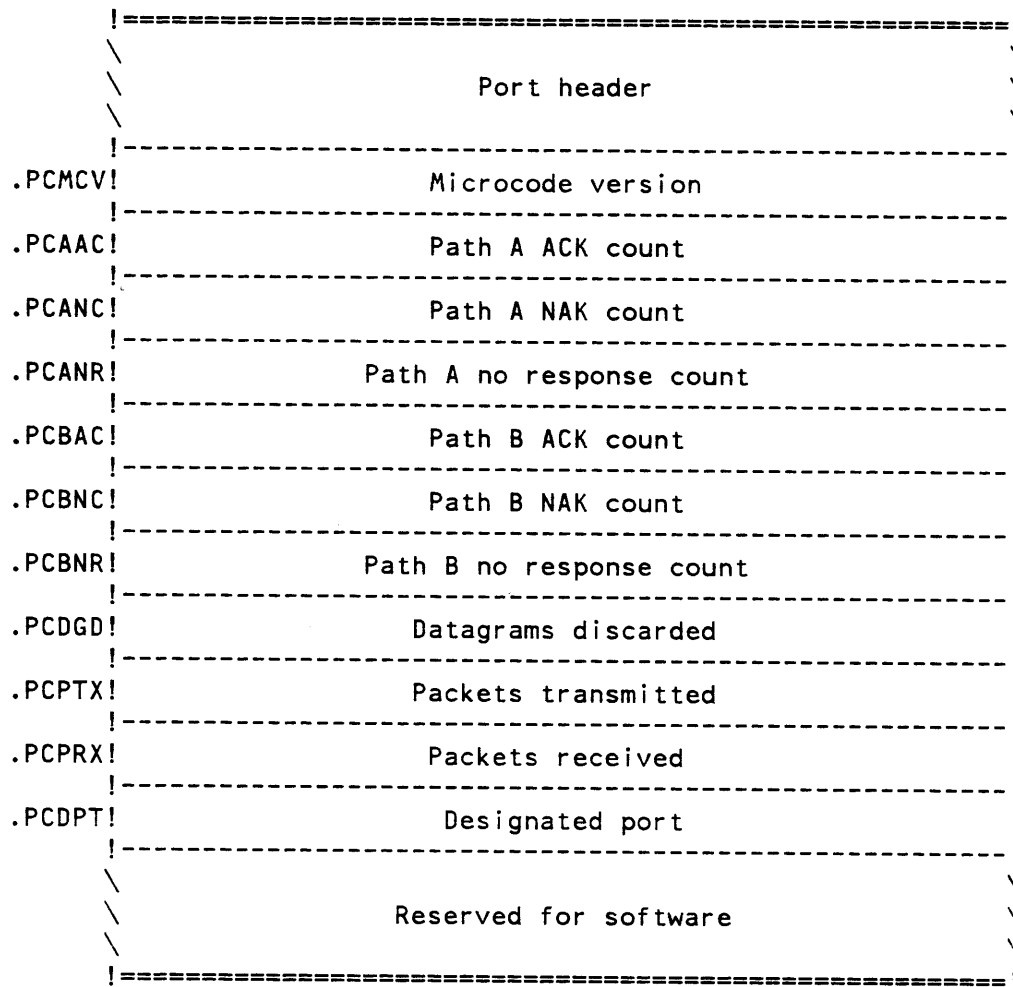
!=============================================
\
\ Port header
\
!---------------------------------------------
.PCMCV! Microcode version
!---------------------------------------------
.PCAAC! Path A ACK count
!---------------------------------------------
.PCANC! Path A NAK count
!---------------------------------------------
.PCANR! Path A no response count
!---------------------------------------------
.PCBAC! Path B ACK count
!---------------------------------------------
.PCBNC! Path B NAK count
!---------------------------------------------
.PCBNR! Path B no response count
!---------------------------------------------
.PCDGD! Datagrams discarded
!---------------------------------------------
.PCPTX! Packets transmitted
!---------------------------------------------
.PCPRX! Packets received
!---------------------------------------------
.PCDPT! Designated port
!---------------------------------------------
\
\ Reserved for software
\
!=============================================